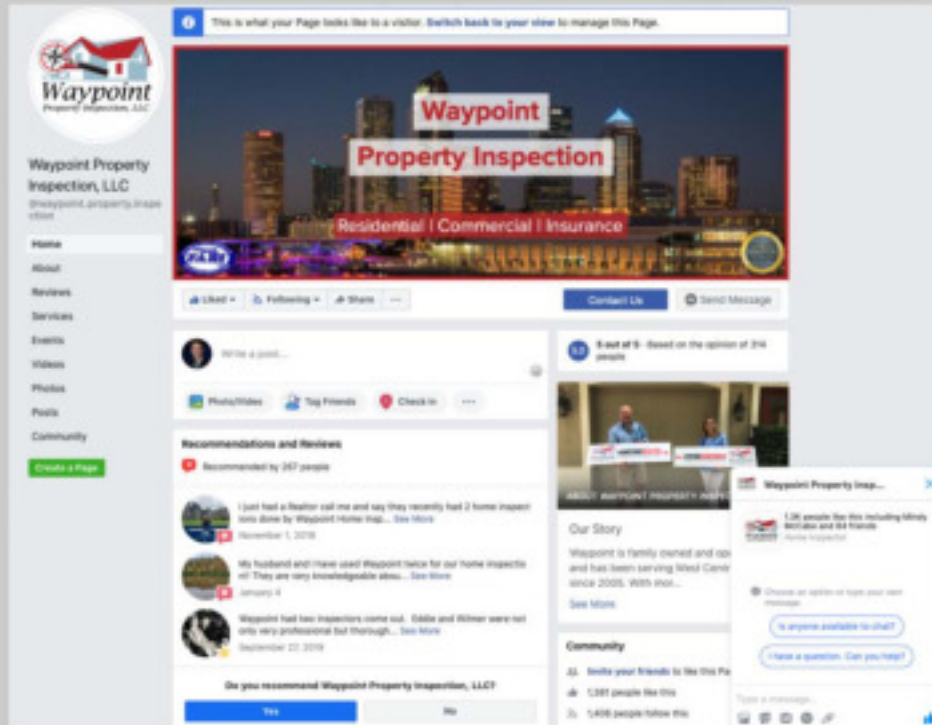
Waypoint Property Inspection, LLC

This is what your Page looks like to a visitor. Switch back to your view to manage this Page.

Waypoint
Property Inspection
Residential | Commercial | Insurance

Waypoint Property Inspection, LLC
@waypoint.property.inspection

Home
About
Reviews
Services
Events
Videos
Photos
Posts
Community

Create a Page

Liked
Following
Share
...
Contact Us
Send Message

Write a post...

Photo/Video
Tag Friends
Check in
...

Recommendations and Reviews
Recommended by 267 people

I just had a Realtor call me and say they recently had 2 home inspections done by Waypoint Home Insp... See More
November 1, 2018

My husband and I have used Waypoint twice for our home inspection! They are very knowledgeable abou... See More
January 4

Waypoint had two inspectors come out. Eddie and Wilmer were not only very professional but thorough... See More
September 22, 2018

Do you recommend Waypoint Property Inspection, LLC?
Yes
No

5.0 out of 5 · Based on the opinion of 314 people

ABOUT WAYPOINT PROPERTY INSP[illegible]

Our Story
Waypoint is family owned and op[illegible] and has been serving West Centr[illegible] since 2005. With mor...
See More

Community
Invite your friends to like this Pa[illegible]
1,381 people like this
1,406 people follow this

Waypoint Property Insp...
1.3K people like this including Mindy McCabe and 64 friends
Home Inspector

Choose an option or type your own message.
Is anyone available to chat?
I have a question. Can you help?
Type a message...